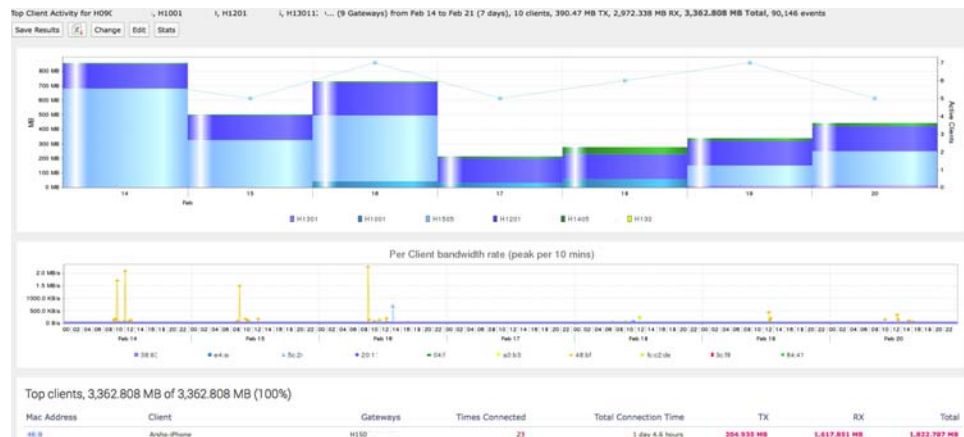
Top Client Activity for H09( , H1001 , H1201 , H13011 ... (9 Gateways) from Feb 14 to Feb 21 (7 days), 10 clients, 390.47 MB TX, 2,972.338 MB RX, 3,362.808 MB Total, 90,146 events

Save Results | Change | Edit | Stats

800 MB
700 MB
600 MB
500 MB
400 MB
300 MB
200 MB
100 MB
0 MB

MB

14
Feb
15
16
17
18
19
20

7
6
5
4
3
2
1
0
Active Clients

H1301 H1001 H1505 H1201 H1405 H130

Per Client bandwidth rate (peak per 10 mins)

2.0 MB/s
1.5 MB/s
1000.0 KB/s
500.0 KB/s
0 B/s

00 02 04 06 08 10 12 14 16 18 20 22
Feb 14
Feb 15
Feb 16
Feb 17
Feb 18
Feb 19
Feb 20

38:6( e4:a 5c:2( 20:1 04:f a0:b3 48:bf fc:c2:de 3c:f8 84:41

Top clients, 3,362.808 MB of 3,362.808 MB (100%)

| Mac Address | Client | Gateways | Times Connected | Total Connection Time | TX | RX | Total |
|---|---|---|---|---|---|---|---|
| 48:8 | Arshs-iPhone | H150 | 23 | 1 day 4.6 hours | 204.935 MB | 1,617.851 MB | 1,822.787 MB |